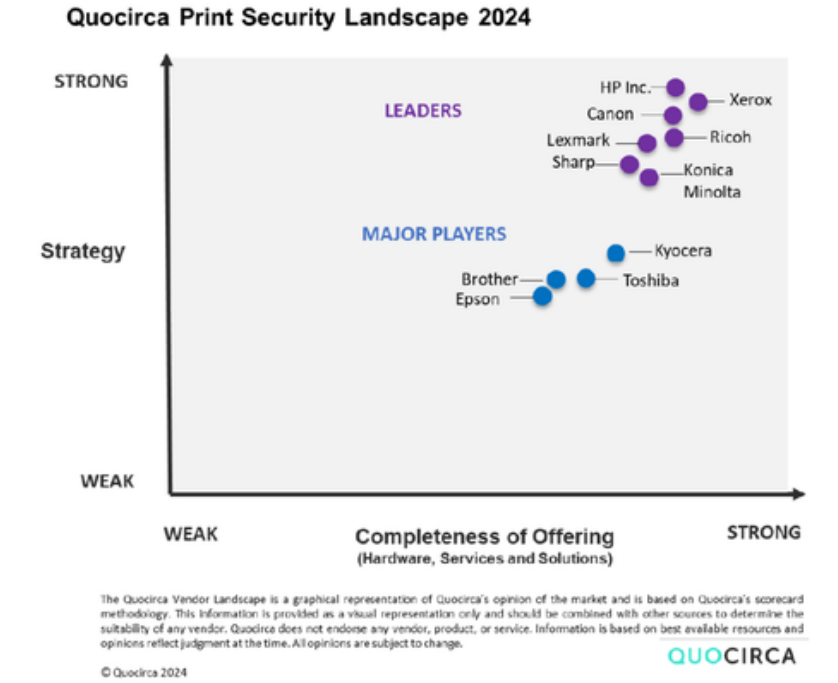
Quocirca Print Security Landscape 2024

STRONG

LEADERS

HP Inc.
Xerox
Canon
Lexmark
Ricoh
Sharp
Konica Minolta

Strategy

MAJOR PLAYERS

Kyocera
Brother
Toshiba
Epson

WEAK

WEAK

Completeness of Offering
(Hardware, Services and Solutions)

STRONG

The Quocirca Vendor Landscape is a graphical representation of Quocirca's opinion of the market and is based on Quocirca's scorecard methodology. This information is provided as a visual representation only and should be combined with other sources to determine the suitability of any vendor. Quocirca does not endorse any vendor, product, or service. Information is based on best available resources and opinions reflect judgment at the time. All opinions are subject to change.

© Quocirca 2024

QUOCIRCA